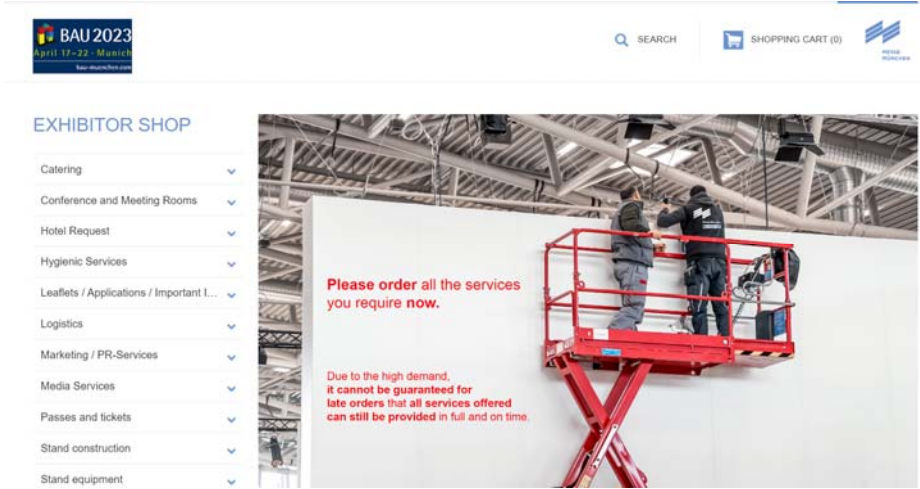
BAU 2023
April 17-22 · Munich
bau-muenchen.com

SEARCH

SHOPPING CART (0)

MESSE MÜNCHEN

EXHIBITOR SHOP

Catering

Conference and Meeting Rooms

Hotel Request

Hygienic Services

Leaflets / Applications / Important I...

Logistics

Marketing / PR-Services

Media Services

Passes and tickets

Stand construction

Stand equipment

**Please order** all the services you require **now.**

Due to the high demand, **it cannot be guaranteed for late orders** that **all services offered can still be provided** in full and on time.